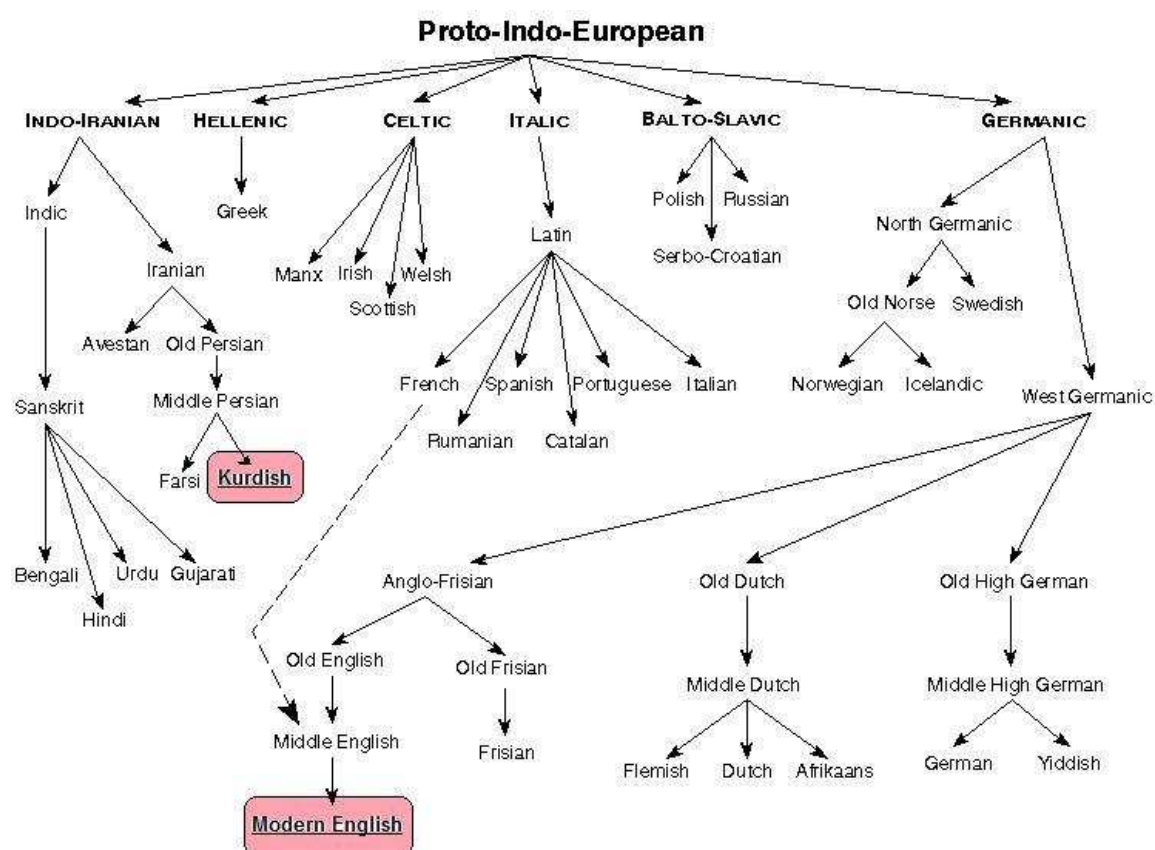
Proto-Indo-European

INDO-IRANIAN
HELLENIC
CELTIC
ITALIC
BALTO-SLAVIC
GERMANIC

Indic
Iranian
Avestan
Old Persian
Middle Persian
Farsi
Kurdish
Sanskrit
Bengali
Hindi
Urdu
Gujarati

Greek

Manx
Irish
Scottish
Welsh

Latin
French
Spanish
Portuguese
Italian
Rumanian
Catalan

Polish
Russian
Serbo-Croatian

North Germanic
Old Norse
Swedish
Norwegian
Icelandic
West Germanic

Anglo-Frisian
Old English
Old Frisian
Middle English
Frisian
Modern English

Old Dutch
Middle Dutch
Flemish
Dutch
Afrikaans

Old High German
Middle High German
German
Yiddish